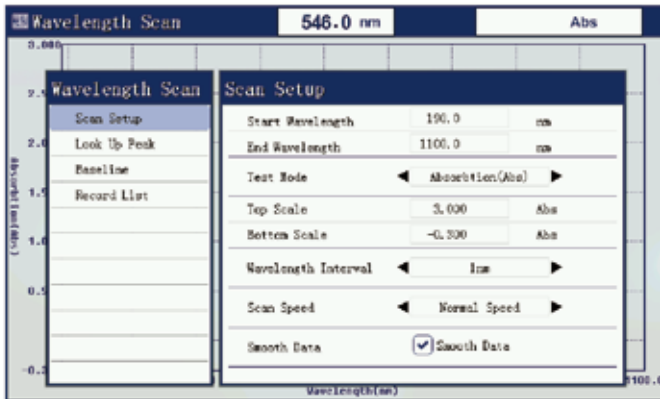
Wavelength Scan
546.0 nm
Abs
3.000
2.
2.0
1.5
1.0
0.5
-0.3
Absorbance(Abs)
Wavelength(nm)
1100.0

Wavelength Scan
Scan Setup
Look Up Peak
Baseline
Record List

Scan Setup
Start Wavelength 190.0 nm
End Wavelength 1100.0 nm
Test Mode Absorbtion(Abs)
Top Scale 3.000 Abs
Bottom Scale -0.300 Abs
Wavelength Interval 1nm
Scan Speed Normal Speed
Smooth Data Smooth Data